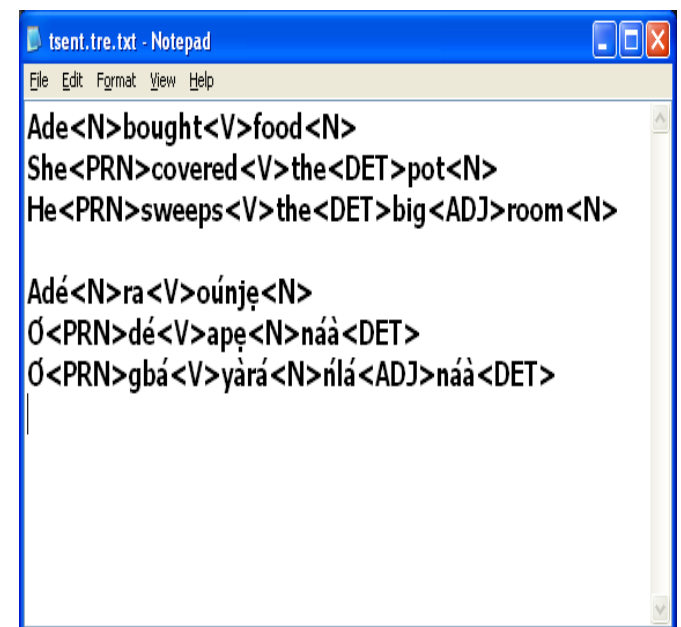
tsent.tre.txt - Notepad

File Edit Format View Help

Ade<N>bought<V>food<N>
She<PRN>covered<V>the<DET>pot<N>
He<PRN>sweeps<V>the<DET>big<ADJ>room<N>

Adé<N>ra<V>oúnjẹ<N>
Ó<PRN>dé<V>apẹ<N>náà<DET>
Ó<PRN>gbá<V>yàrá<N>ńlá<ADJ>náà<DET>